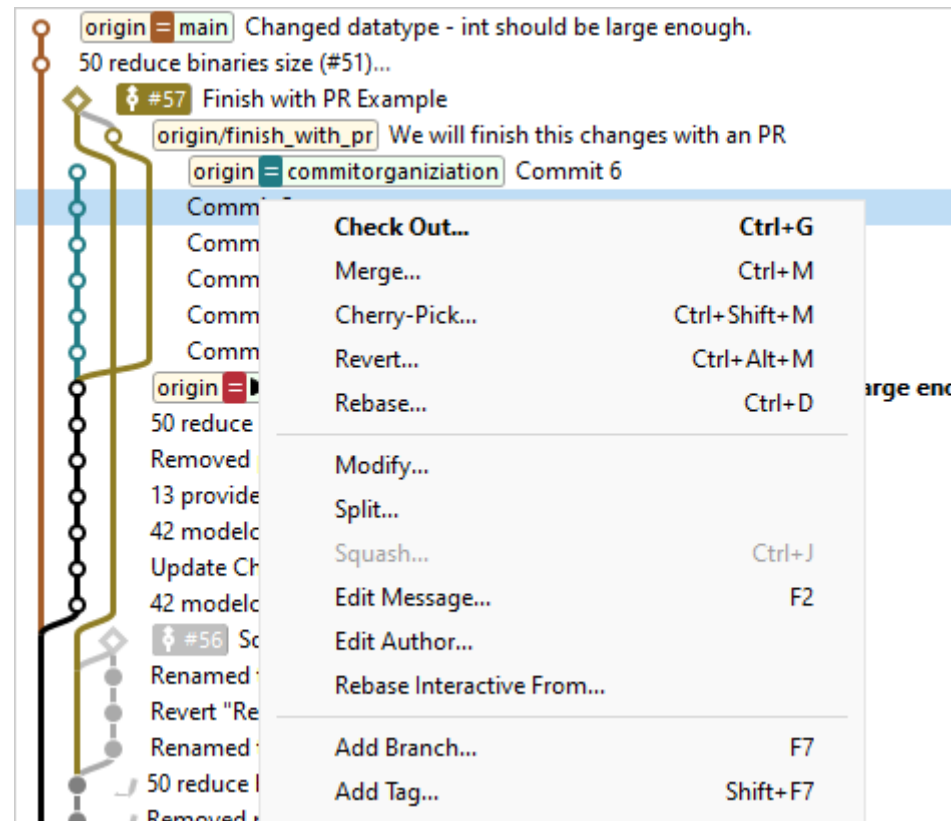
origin = main Changed datatype - int should be large enough.
50 reduce binaries size (#51)...
#57 Finish with PR Example
origin/finish_with_pr We will finish this changes with an PR
origin = commitorganiziation Commit 6
Commi
Comm
Comm
Comm
Comm
origin =
50 reduce
Removed
13 provide
42 modelc
Update Ch
42 modelc
#56 Sc
Renamed
Revert "Re
Renamed
50 reduce
Removed
arge en

| | |
|---|---|
| Check Out... | Ctrl+G |
| Merge... | Ctrl+M |
| Cherry-Pick... | Ctrl+Shift+M |
| Revert... | Ctrl+Alt+M |
| Rebase... | Ctrl+D |
| Modify... | |
| Split... | |
| Squash... | Ctrl+J |
| Edit Message... | F2 |
| Edit Author... | |
| Rebase Interactive From... | |
| Add Branch... | F7 |
| Add Tag... | Shift+F7 |